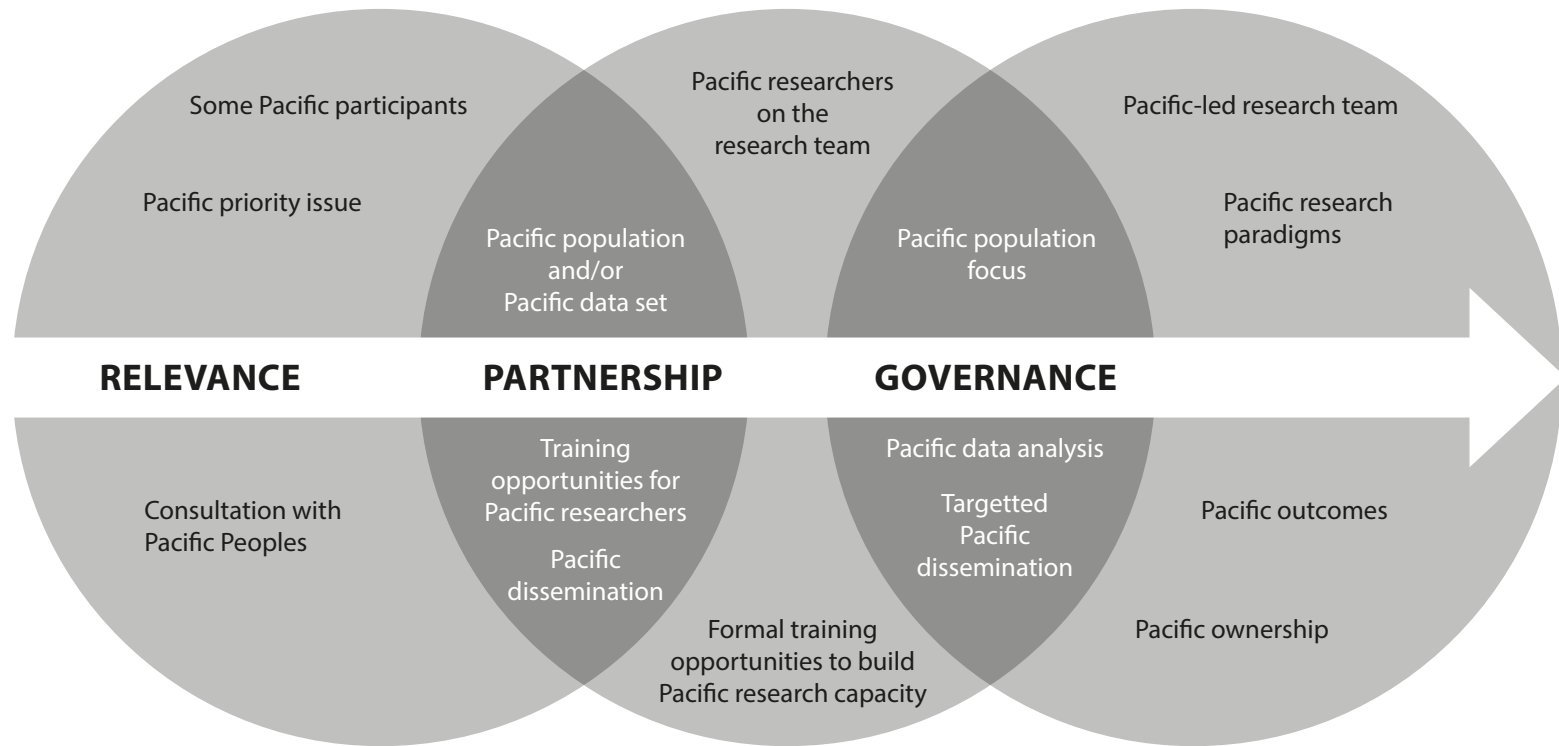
Some Pacific participants

Pacific priority issue

Pacific researchers on the research team

Pacific population and/or Pacific data set

Pacific population focus

Pacific-led research team

Pacific research paradigms

RELEVANCE

PARTNERSHIP

GOVERNANCE

Consultation with Pacific Peoples

Training opportunities for Pacific researchers

Pacific dissemination

Pacific data analysis

Targetted Pacific dissemination

Pacific outcomes

Formal training opportunities to build Pacific research capacity

Pacific ownership